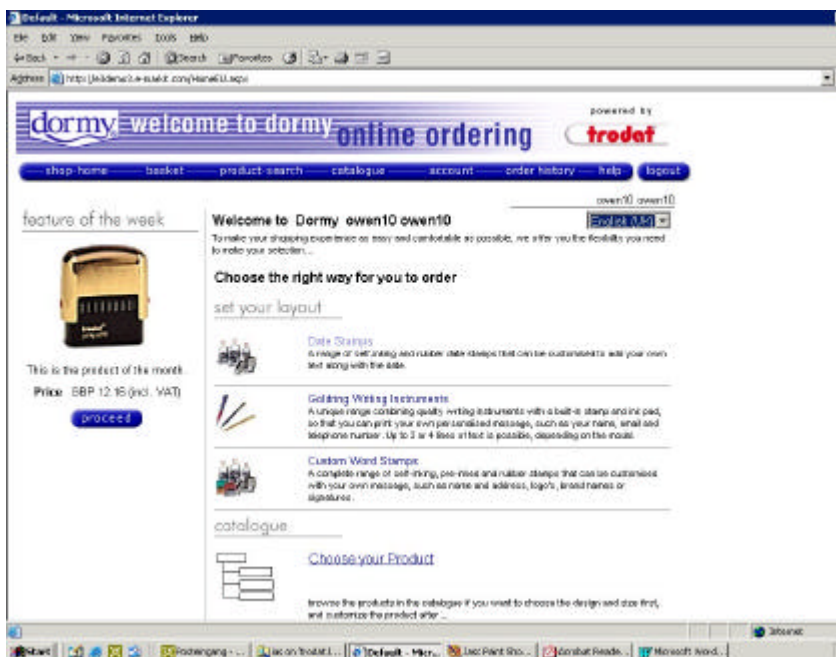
Default - Microsoft Internet Explorer
File Edit View Favorites Tools Help
Back Search Favorites
Address http://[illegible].com/Home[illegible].aspx

dormy welcome to dormy online ordering
powered by trodat

shop-home basket product-search catalogue account order history help logout

owen10 owen10

feature of the week

This is the product of the month.
Price GBP 12.16 (incl. VAT)
proceed

Welcome to Dormy owen10 owen10
English (UK)
To make your shopping experience as easy and comfortable as possible, we offer you the flexibility you need to make your selection...

Choose the right way for you to order

set your layout

Date Stamps
A range of self inking and rubber date stamps that can be customised to add your own text along with the date.

Goldring Writing Instruments
A unique range combining quality writing instruments with a built-in stamp and ink pad, so that you can print your own personalised message, such as your name, email and telephone number. Up to 3 or 4 lines of text is possible, depending on the model.

Custom Word Stamps
A complete range of self-inking, pre-inked and rubber stamps that can be customised with your own message, such as name and address, logo's, brand names or signatures.

catalogue

Choose your Product

Browse the products in the catalogue if you want to choose the design and size first, and customize the product after ...

Internet
Start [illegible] Default - Micr... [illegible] Paint Sho... Acrobat Reade... Microsoft Word...